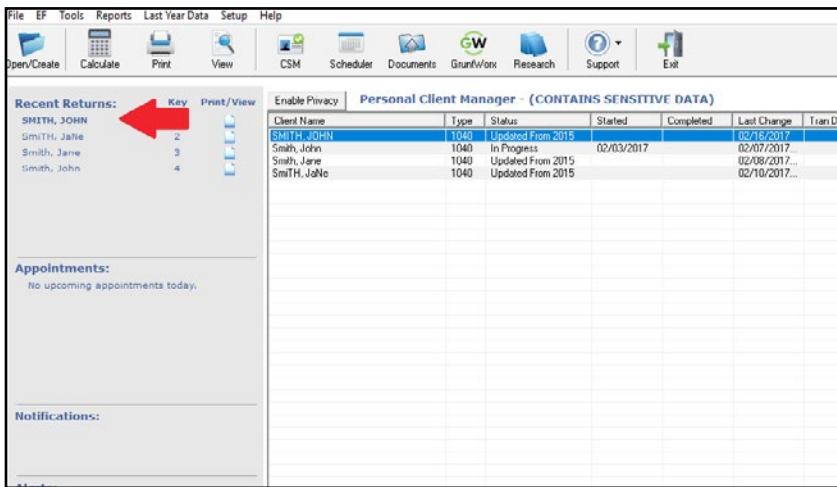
File EF Tools Reports Last Year Data Setup Help

Open/Create Calculate Print View CSM Scheduler Documents GruntWorx Research Support Exit

Recent Returns: Key Print/View
SMITH, JOHN
SmiTH, JaNe 2
Smith, Jane 3
Smith, John 4

Appointments:
No upcoming appointments today.

Notifications:

Enable Privacy
Personal Client Manager - (CONTAINS SENSITIVE DATA)

| Client Name | Type | Status | Started | Completed | Last Change | Tran D |
|---|---|---|---|---|---|---|
| SMITH, JOHN | 1040 | Updated From 2015 | | | 02/16/2017 | |
| Smith, John | 1040 | In Progress | 02/03/2017 | | 02/07/2017... | |
| Smith, Jane | 1040 | Updated From 2015 | | | 02/08/2017... | |
| SmiTH, JaNe | 1040 | Updated From 2015 | | | 02/10/2017... | |